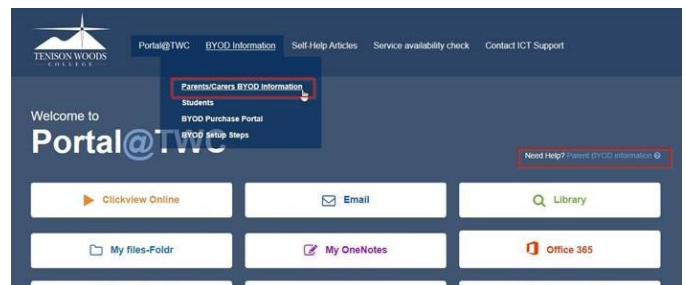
TENISON WOODS COLLEGE

Portal@TWC BYOD Information Self-Help Articles Service availability check Contact ICT Support

Parents/Carers BYOD Information
Students
BYOD Purchase Portal
BYOD Setup Steps

Welcome to
Portal@TWC

Need Help? Parent BYOD information

Clickview Online
Email
Library
My files-Foldr
My OneNotes
Office 365